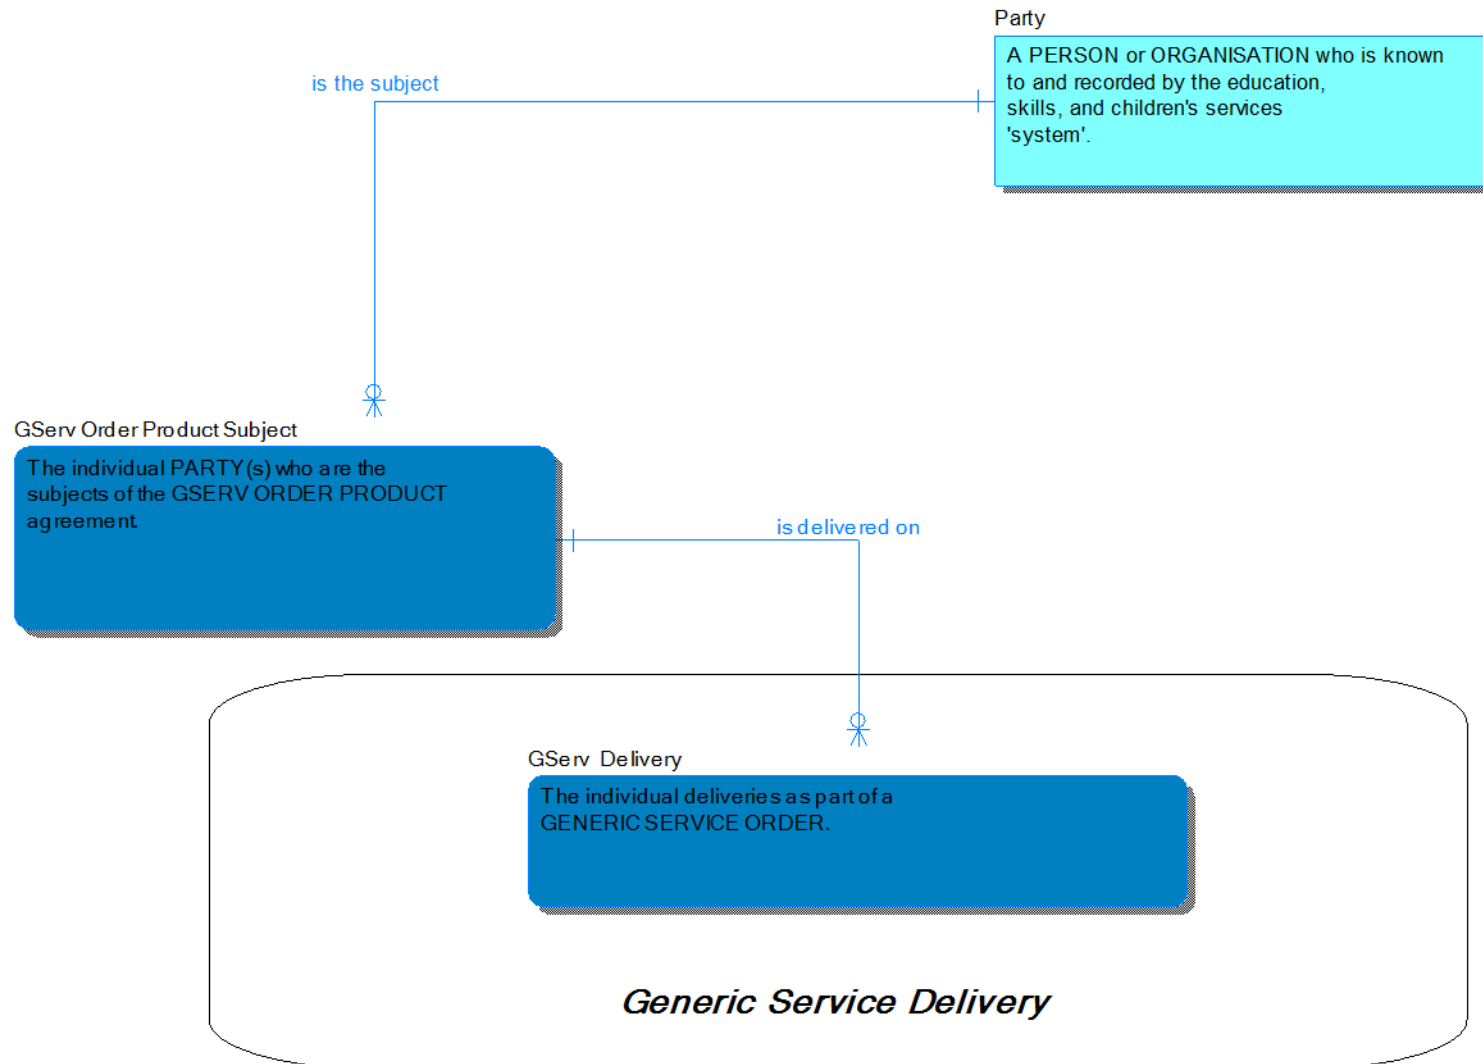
Party

A PERSON or ORGANISATION who is known to and recorded by the education, skills, and children's services 'system'.

is the subject

GServ Order Product Subject

The individual PARTY(s) who are the subjects of the GSERV ORDER PRODUCT agreement.

is delivered on

GServ Delivery

The individual deliveries as part of a GENERIC SERVICE ORDER.

Generic Service Delivery